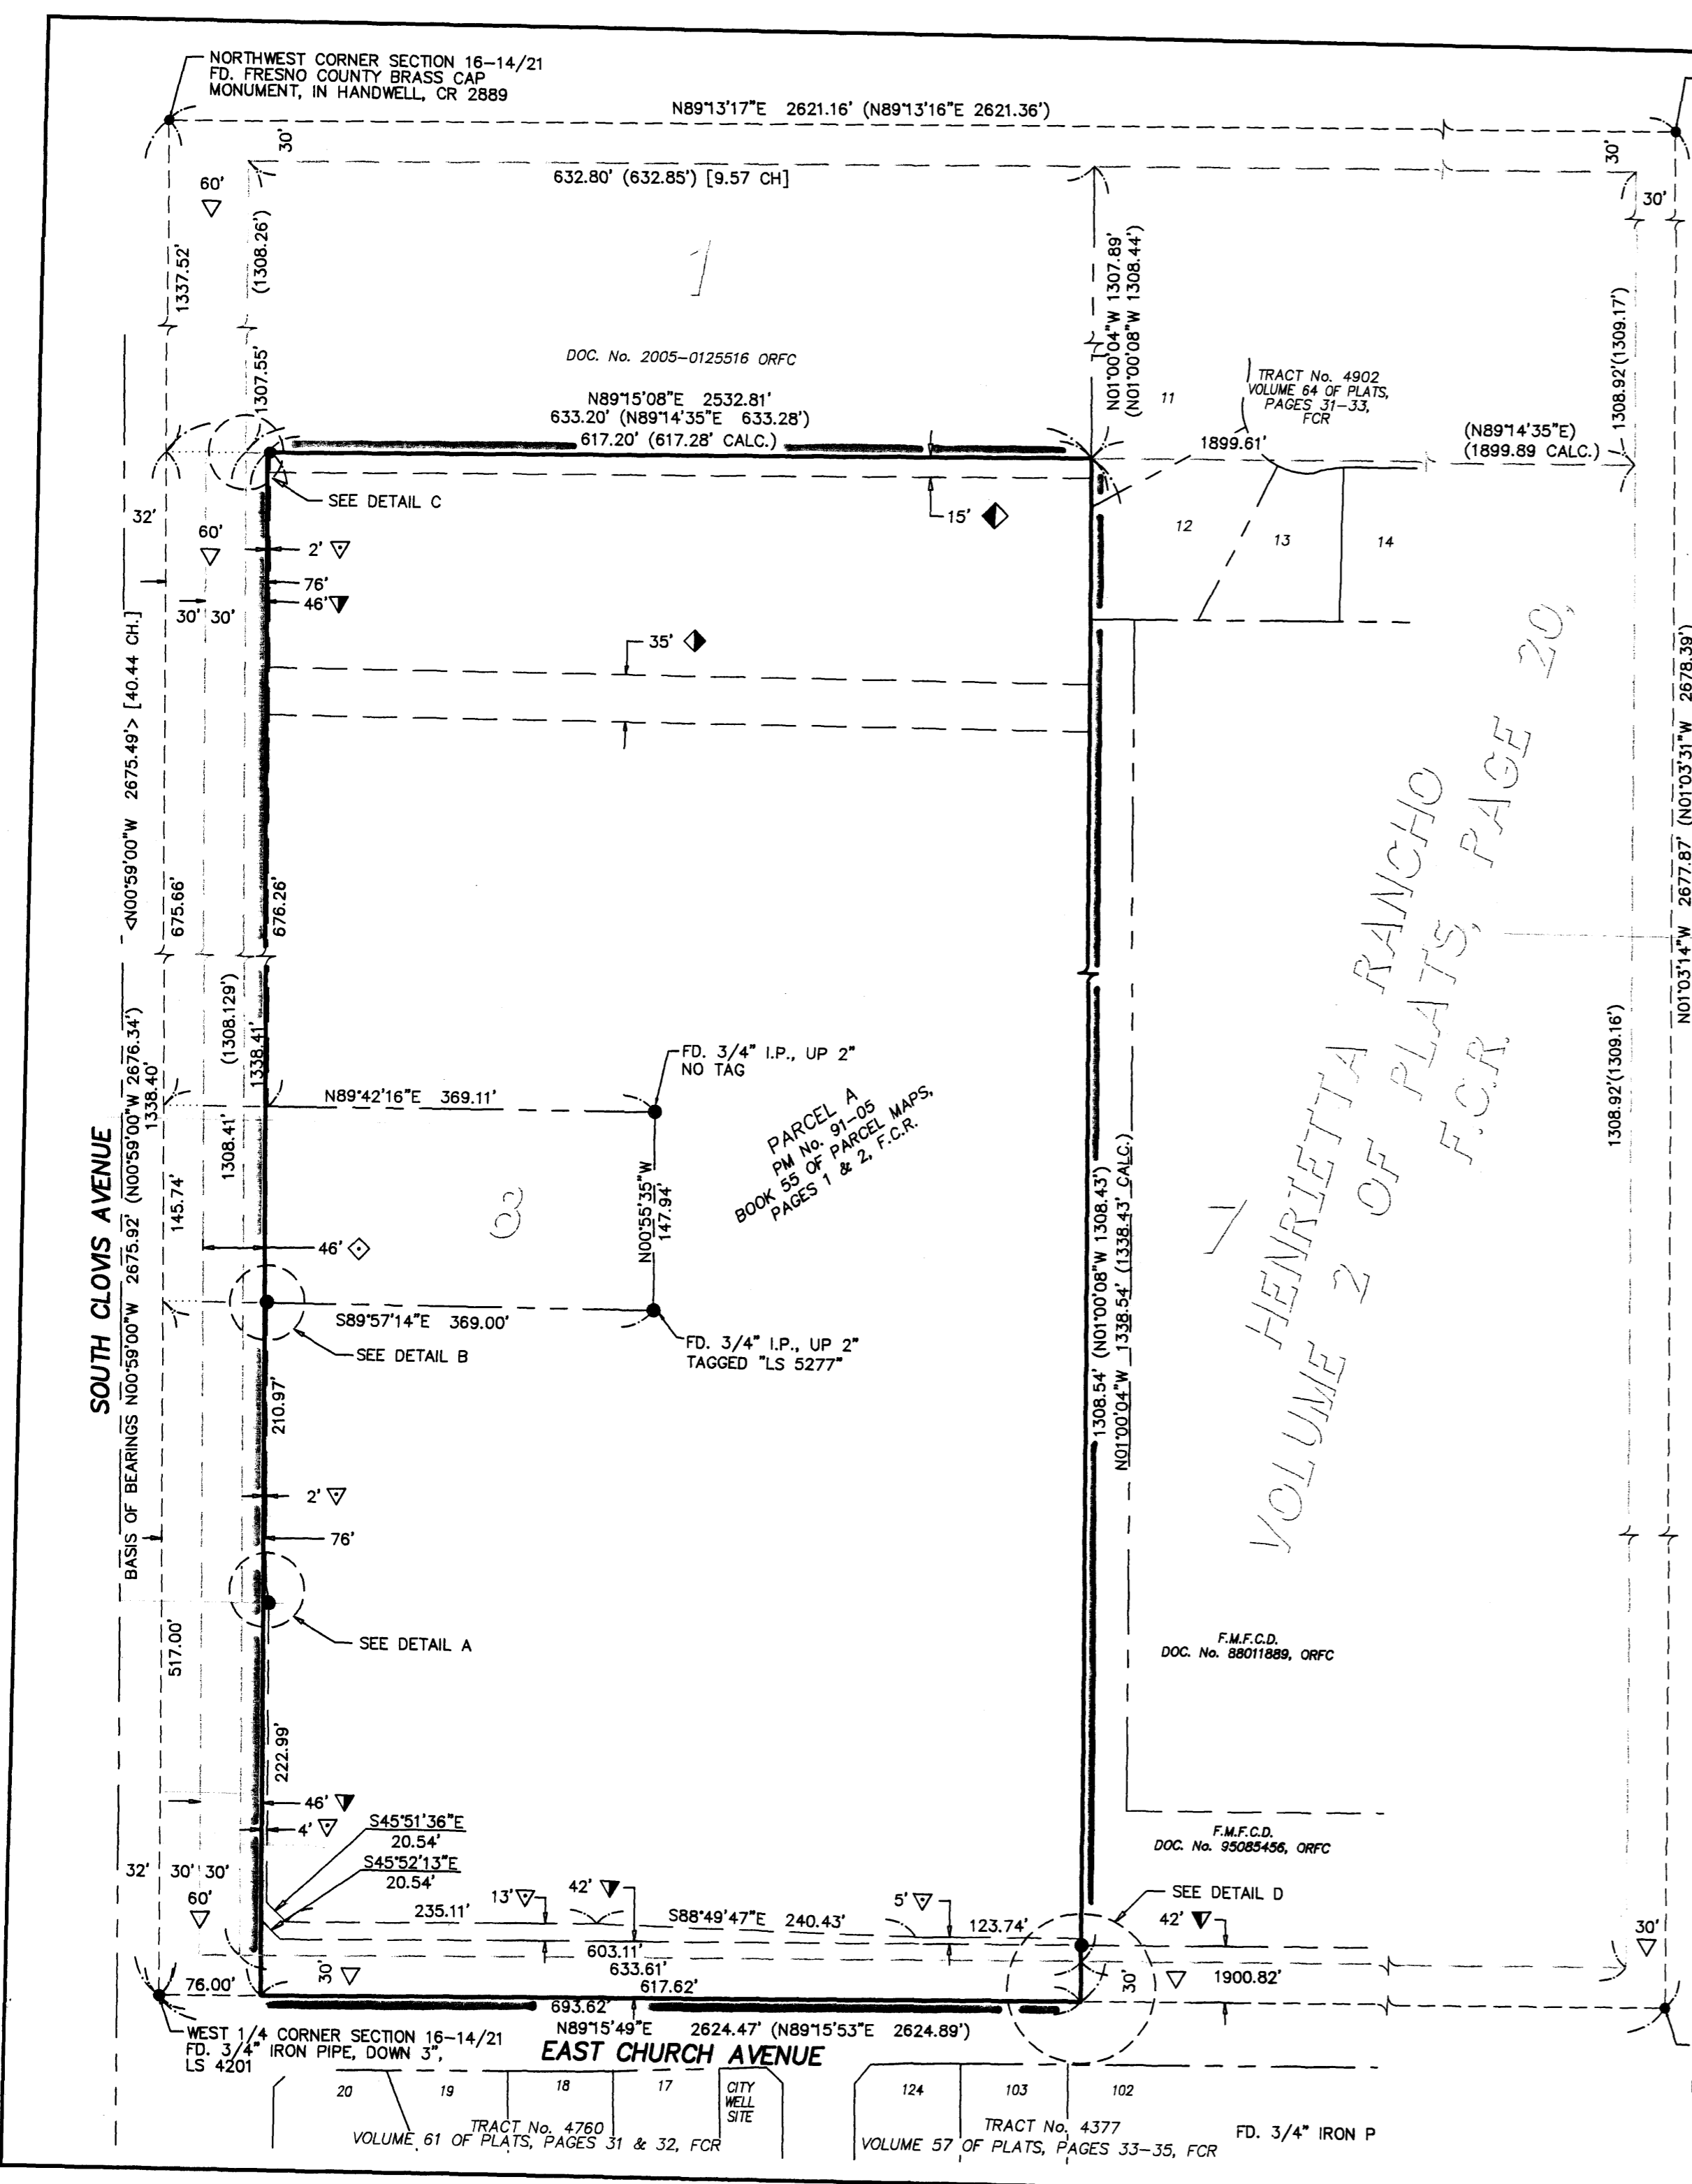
NORTHWEST CORNER SECTION 16–14/21
FD. FRESNO COUNTY BRASS CAP
MONUMENT, IN HANDWELL, CR 2889

N89°13'17"E 2621.16' (N89°13'16"E 2621.36')

30'
30'
30'
60'
632.80' (632.85') [9.57 CH]
1337.52'
(1308.26')
1

N01°00'04"W 1307.89'
(N01°00'08"W 1308.44')

1308.92'(1309.17')

DOC. No. 2005–0125516 ORFC

1307.55'
N89°15'08"E 2532.81'
633.20' (N89°14'35"E 633.28')
617.20' (617.28' CALC.)

11
TRACT No. 4902
VOLUME 64 OF PLATS,
PAGES 31–33,
FCR
1899.61'
(N89°14'35"E)
(1899.89 CALC.)

SEE DETAIL C
15'
32'
60'
2'
76'
46'
12
13
14
30' 30'
35'

<N00°59'00"W 2675.49'> [40.44 CH.]

HENRIETTA RANCHO
VOLUME 2 OF PLATS, PAGE 20,
F.C.R.

N01°03'14"W 2677.87' (N01°03'31"W 2678.39')

675.66'
676.26'

1308.92'(1309.16')

(1308.129')
1338.41'
FD. 3/4" I.P., UP 2"
NO TAG
(N00°59'00"W 2676.34')
1338.40'
N89°42'16"E 369.11'
PARCEL A
PM No. 91–05
BOOK 55 OF PARCEL MAPS,
PAGES 1 & 2, F.C.R.

SOUTH CLOVIS AVENUE
1308.41'
3
N00°55'35"W
147.94'
145.74'
46'
1308.54' (N01°00'08"W 1308.43')
N01°00'04"W 1338.54' (1338.43' CALC.)
1

BASIS OF BEARINGS N00°59'00"W 2675.92'

S89°57'14"E 369.00'
SEE DETAIL B
FD. 3/4" I.P., UP 2"
TAGGED "LS 5277"
210.97'
2'
76'
SEE DETAIL A
517.00'
F.M.F.C.D.
DOC. No. 88011889, ORFC
222.99'
46'
4'
S45°51'36"E
20.54'
S45°52'13"E
20.54'
F.M.F.C.D.
DOC. No. 95085456, ORFC
32'
30' 30'
60'
13'
42'
SEE DETAIL D
235.11'
S88°49'47"E 240.43'
5'
42'
123.74'
30'
603.11'
633.61'
617.62'
30'
30'
1900.82'
76.00'
693.62'
N89°15'49"E 2624.47' (N89°15'53"E 2624.89')

WEST 1/4 CORNER SECTION 16–14/21
FD. 3/4" IRON PIPE, DOWN 3",
LS 4201

EAST CHURCH AVENUE

20
19
18
17
CITY WELL SITE
124
103
102

TRACT No. 4760
VOLUME 61 OF PLATS, PAGES 31 & 32, FCR

TRACT No. 4377
VOLUME 57 OF PLATS, PAGES 33–35, FCR

FD. 3/4" IRON P